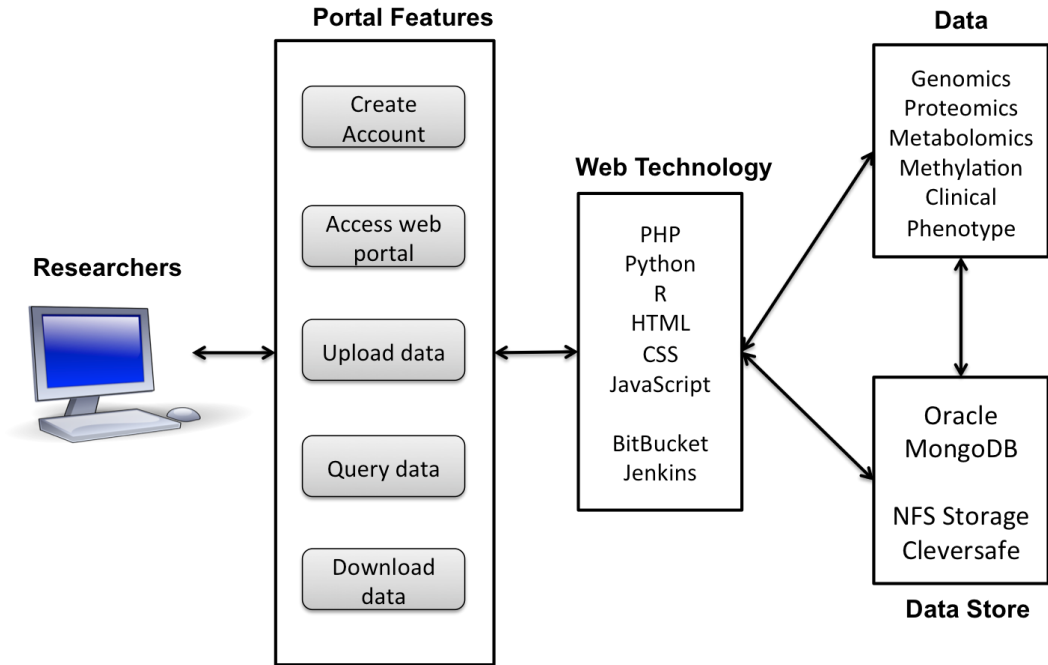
Researchers

Portal Features

Create Account

Access web portal

Upload data

Query data

Download data

Web Technology

PHP
Python
R
HTML
CSS
JavaScript

BitBucket
Jenkins

Data

Genomics
Proteomics
Metabolomics
Methylation
Clinical
Phenotype

Oracle
MongoDB

NFS Storage
Cleversafe

Data Store